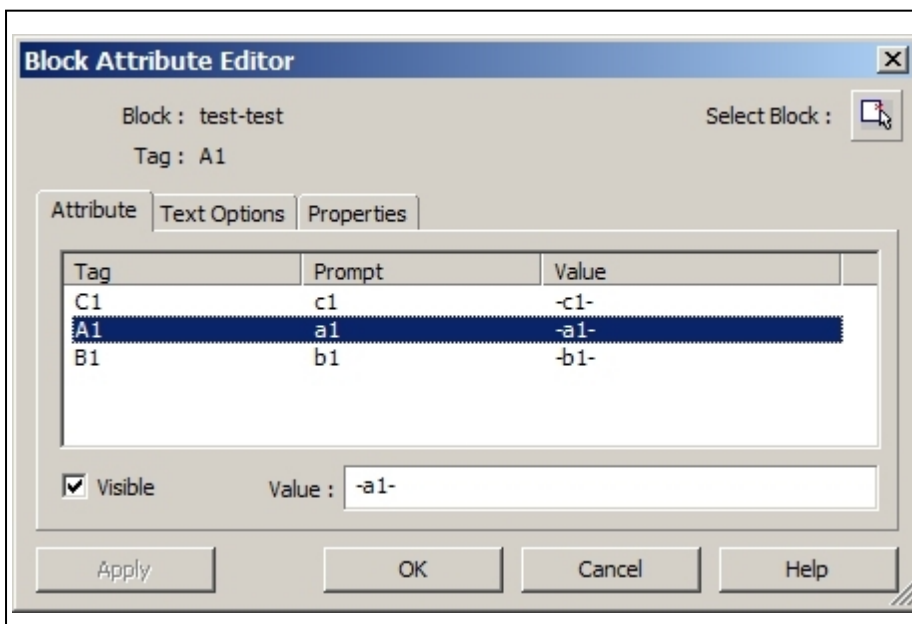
Block Attribute Editor

Block : test-test

Tag : A1

Select Block :

Attribute | Text Options | Properties

| Tag | Prompt | Value |
|---|---|---|
| C1 | c1 | -c1- |
| A1 | a1 | -a1- |
| B1 | b1 | -b1- |

Visible

Value : -a1-

Apply | OK | Cancel | Help